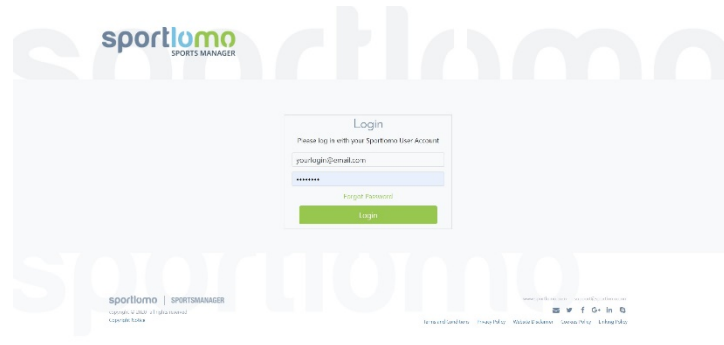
sportlomo
SPORTS MANAGER

Login
Please log in with your Sportlomo User Account
yourlogin@email.com
••••••••
Forgot Password
Login

sportlomo | SPORTSMANAGER
Copyright © 2020 · All rights reserved
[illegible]

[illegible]

Terms and Conditions Privacy Policy Website Disclaimer Cookies Policy Refund Policy